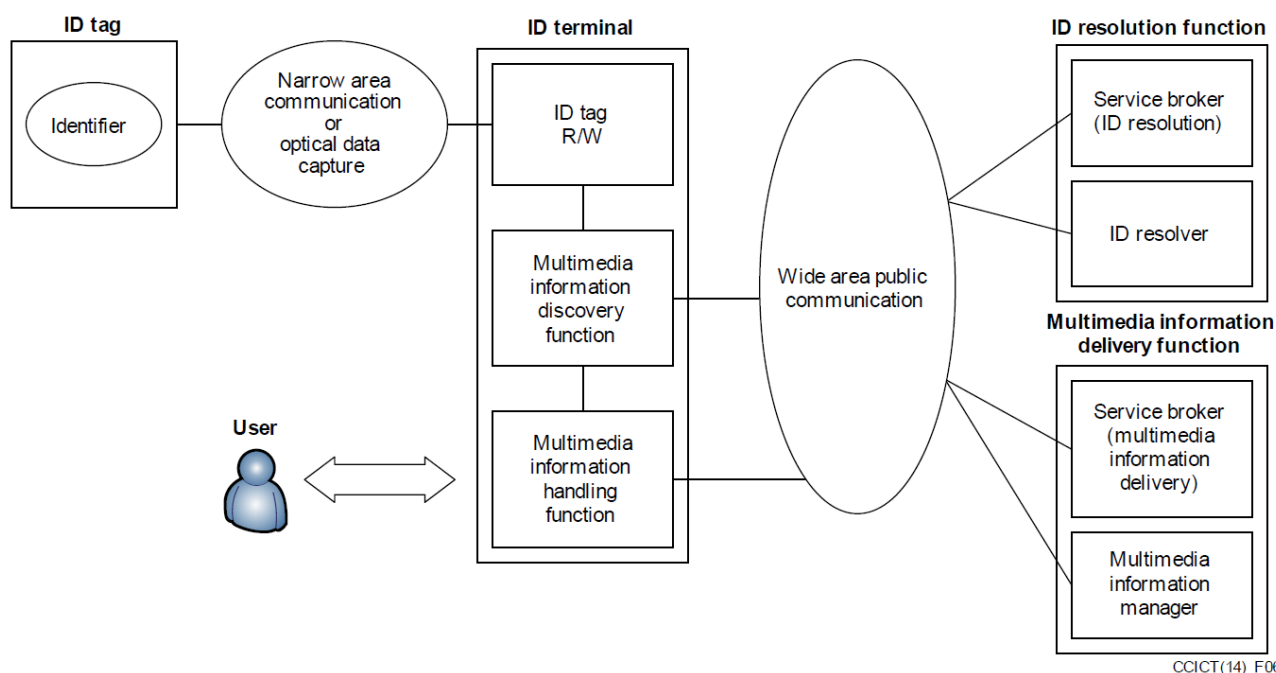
ID tag

Identifier

Narrow area communication or optical data capture

ID terminal

ID tag R/W

Multimedia information discovery function

Multimedia information handling function

User

Wide area public communication

ID resolution function

Service broker (ID resolution)

ID resolver

Multimedia information delivery function

Service broker (multimedia information delivery)

Multimedia information manager

CCICT(14)_F0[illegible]